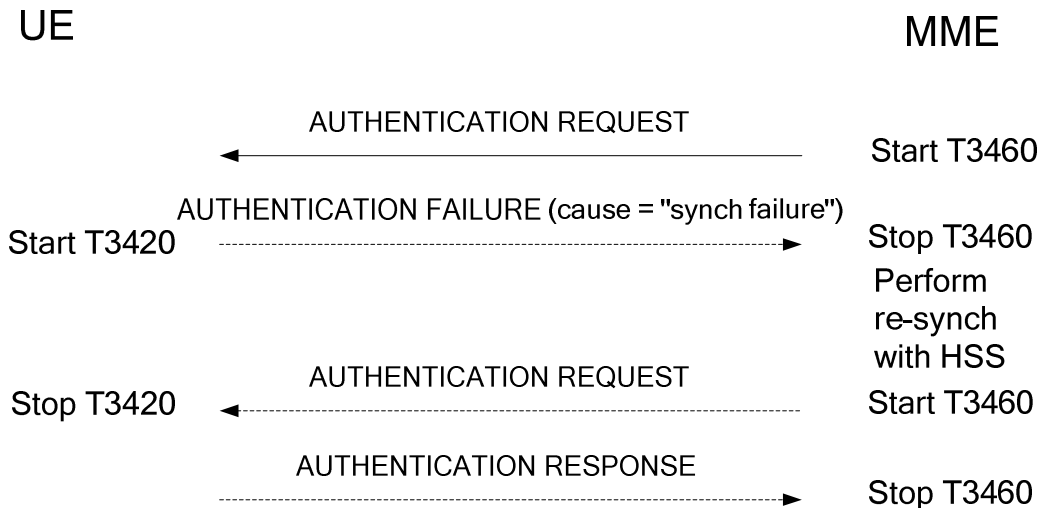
UE

MME

AUTHENTICATION REQUEST

Start T3460

AUTHENTICATION FAILURE (cause = "synch failure")

Start T3420

Stop T3460

Perform re-synch with HSS

AUTHENTICATION REQUEST

Stop T3420

Start T3460

AUTHENTICATION RESPONSE

Stop T3460